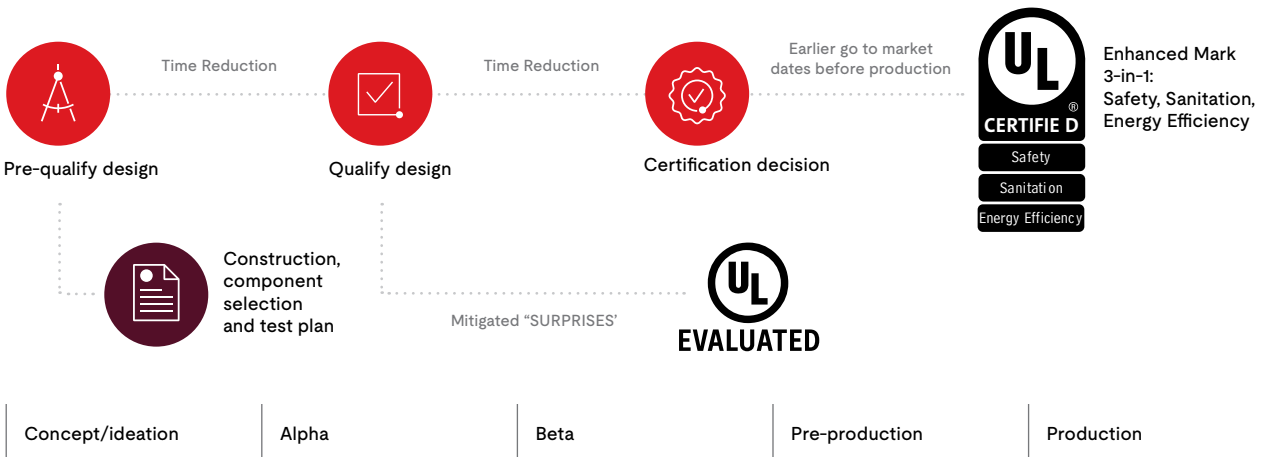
Time Reduction

Time Reduction

Earlier go to market dates before production

UL ®

CERTIFIE D

Safety

Sanitation

Energy Efficiency

Enhanced Mark 3-in-1: Safety, Sanitation, Energy Efficiency

Pre-qualify design

Qualify design

Certification decision

Construction, component selection and test plan

Mitigated "SURPRISES'

UL

EVALUATED

Concept/ideation

Alpha

Beta

Pre-production

Production